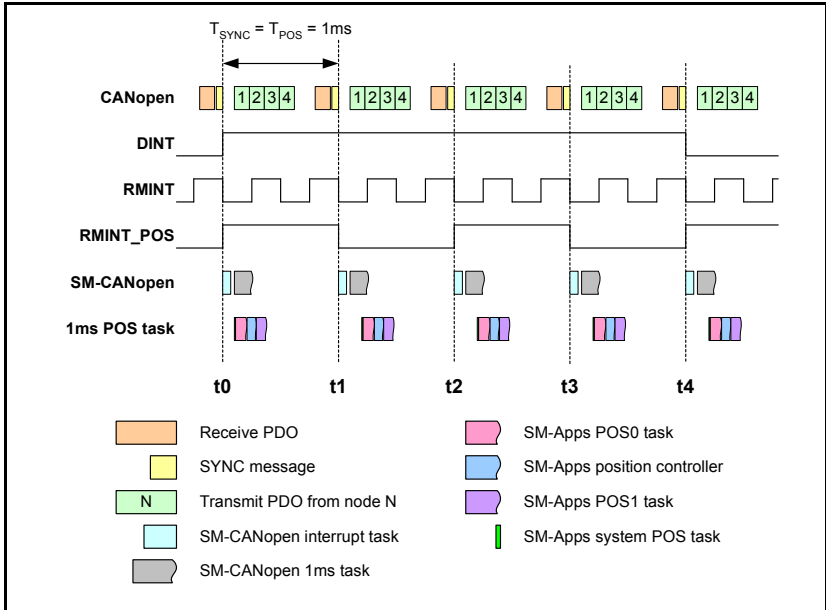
$T_{SYNC}$ = $T_{POS}$ = 1ms

CANopen 1 2 3 4 1 2 3 4 1 2 3 4 1 2 3 4 1 2 3 4

DINT

RMINT

RMINT_POS

SM-CANopen

1ms POS task

t0 t1 t2 t3 t4

Receive PDO

SYNC message

N Transmit PDO from node N

SM-CANopen interrupt task

SM-CANopen 1ms task

SM-Apps POS0 task

SM-Apps position controller

SM-Apps POS1 task

SM-Apps system POS task